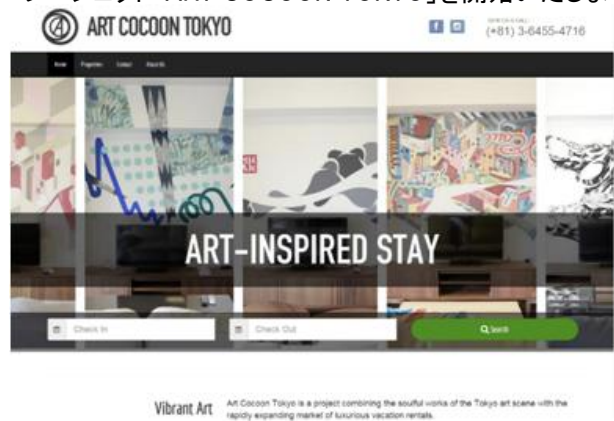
ART COCOON TOKYO

(+81) 3-6455-4716

ART-INSPIRED STAY

Check In

Check Out

Search

Vibrant Art

Art Cocoon Tokyo is a project combining the soulful works of the Tokyo art scene with the rapidly expanding market of luxurious vacation rentals.